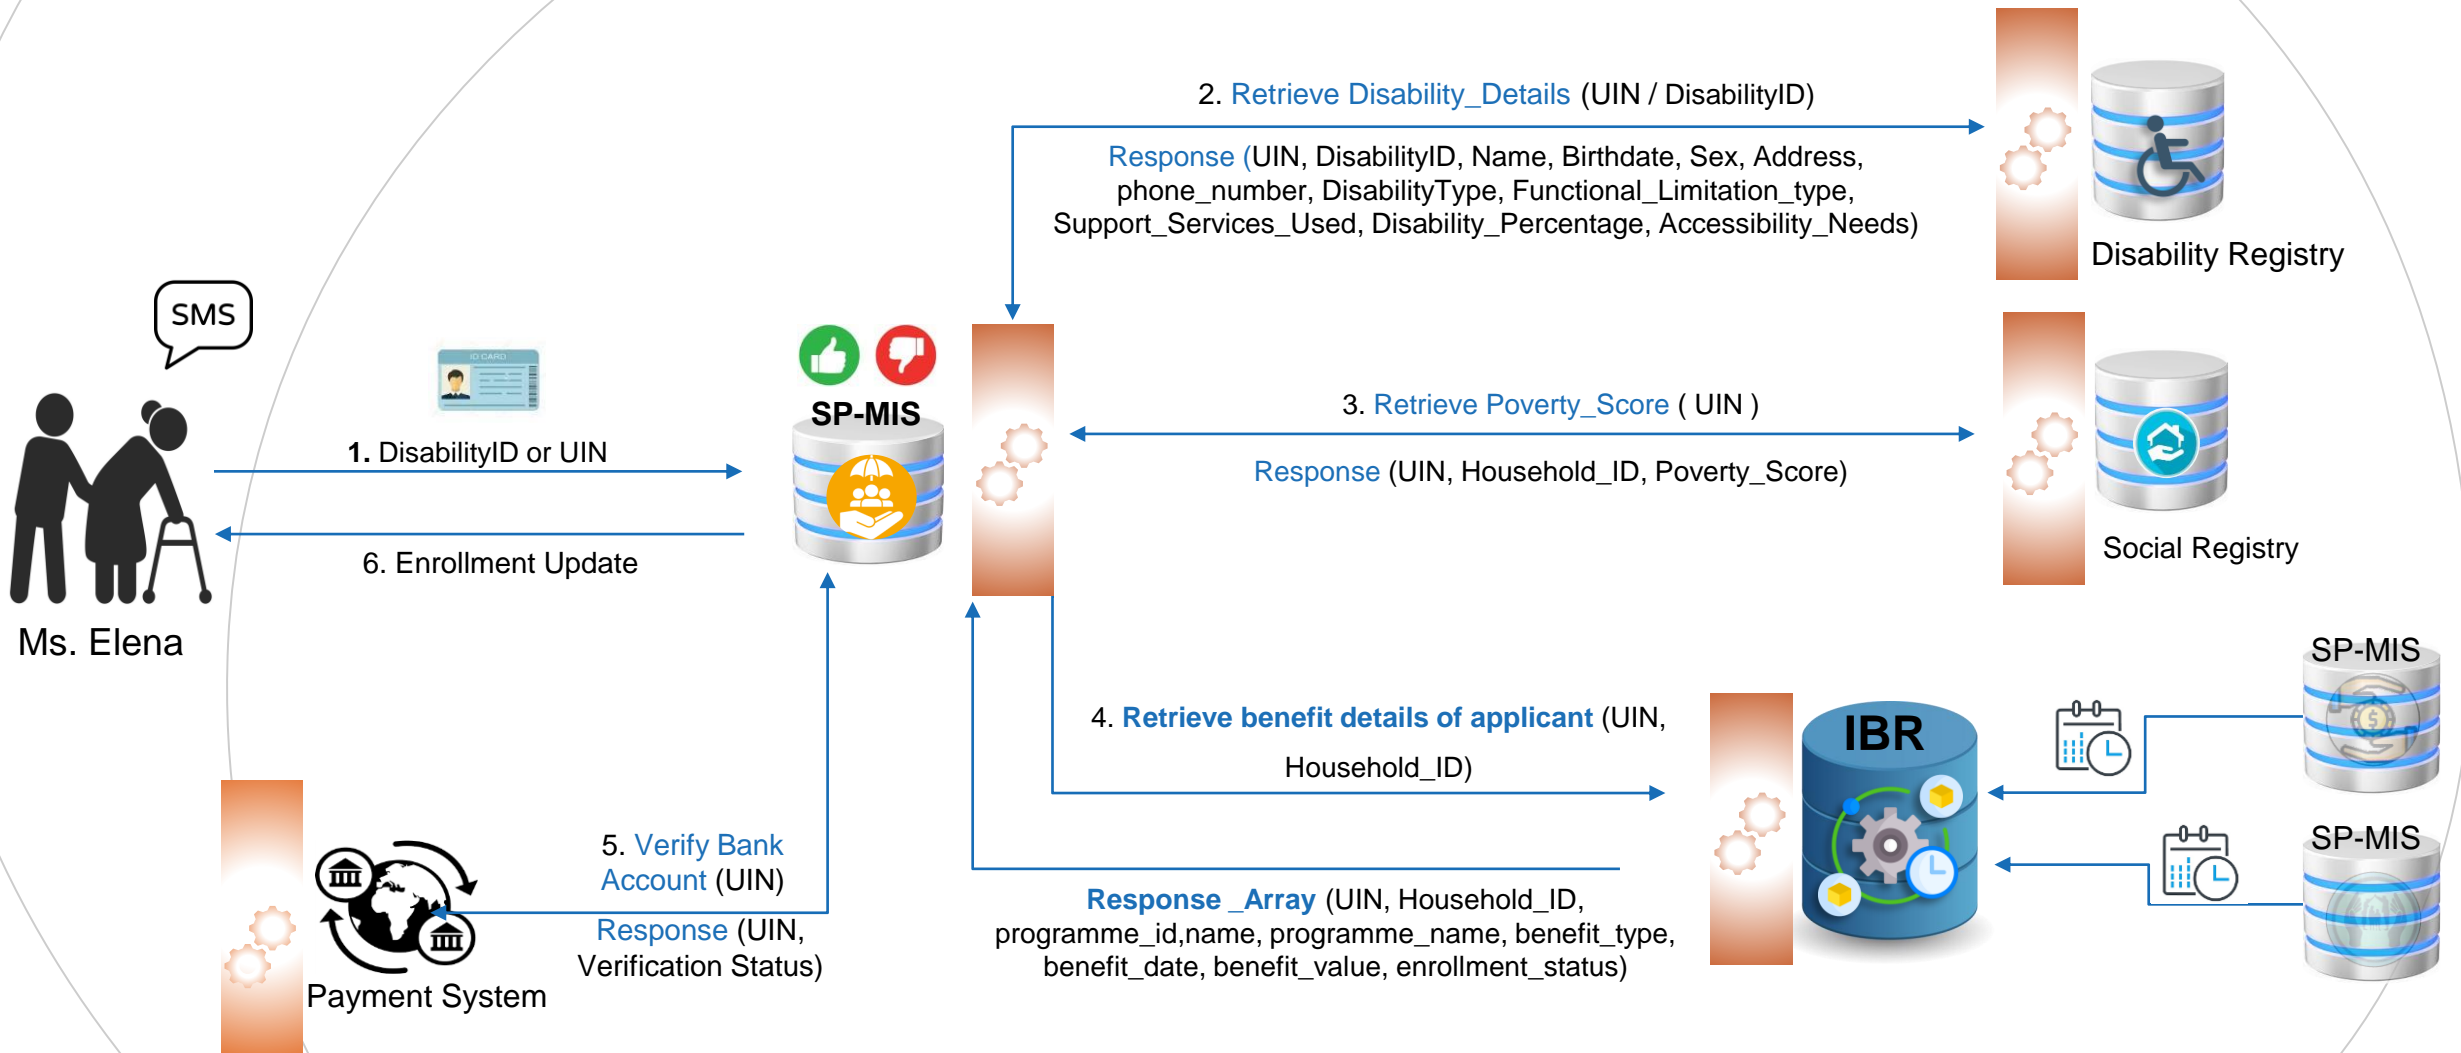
2. Retrieve Disability_Details (UIN / DisabilityID)

Response (UIN, DisabilityID, Name, Birthdate, Sex, Address, phone_number, DisabilityType, Functional_Limitation_type, Support_Services_Used, Disability_Percentage, Accessibility_Needs)

Disability Registry

SMS

ID CARD

SP-MIS

1. DisabilityID or UIN

6. Enrollment Update

Ms. Elena

3. Retrieve Poverty_Score ( UIN )

Response (UIN, Household_ID, Poverty_Score)

Social Registry

SP-MIS

4. Retrieve benefit details of applicant (UIN, Household_ID)

IBR

SP-MIS

5. Verify Bank Account (UIN)

Response (UIN, Verification Status)

Payment System

Response _Array (UIN, Household_ID, programme_id,name, programme_name, benefit_type, benefit_date, benefit_value, enrollment_status)